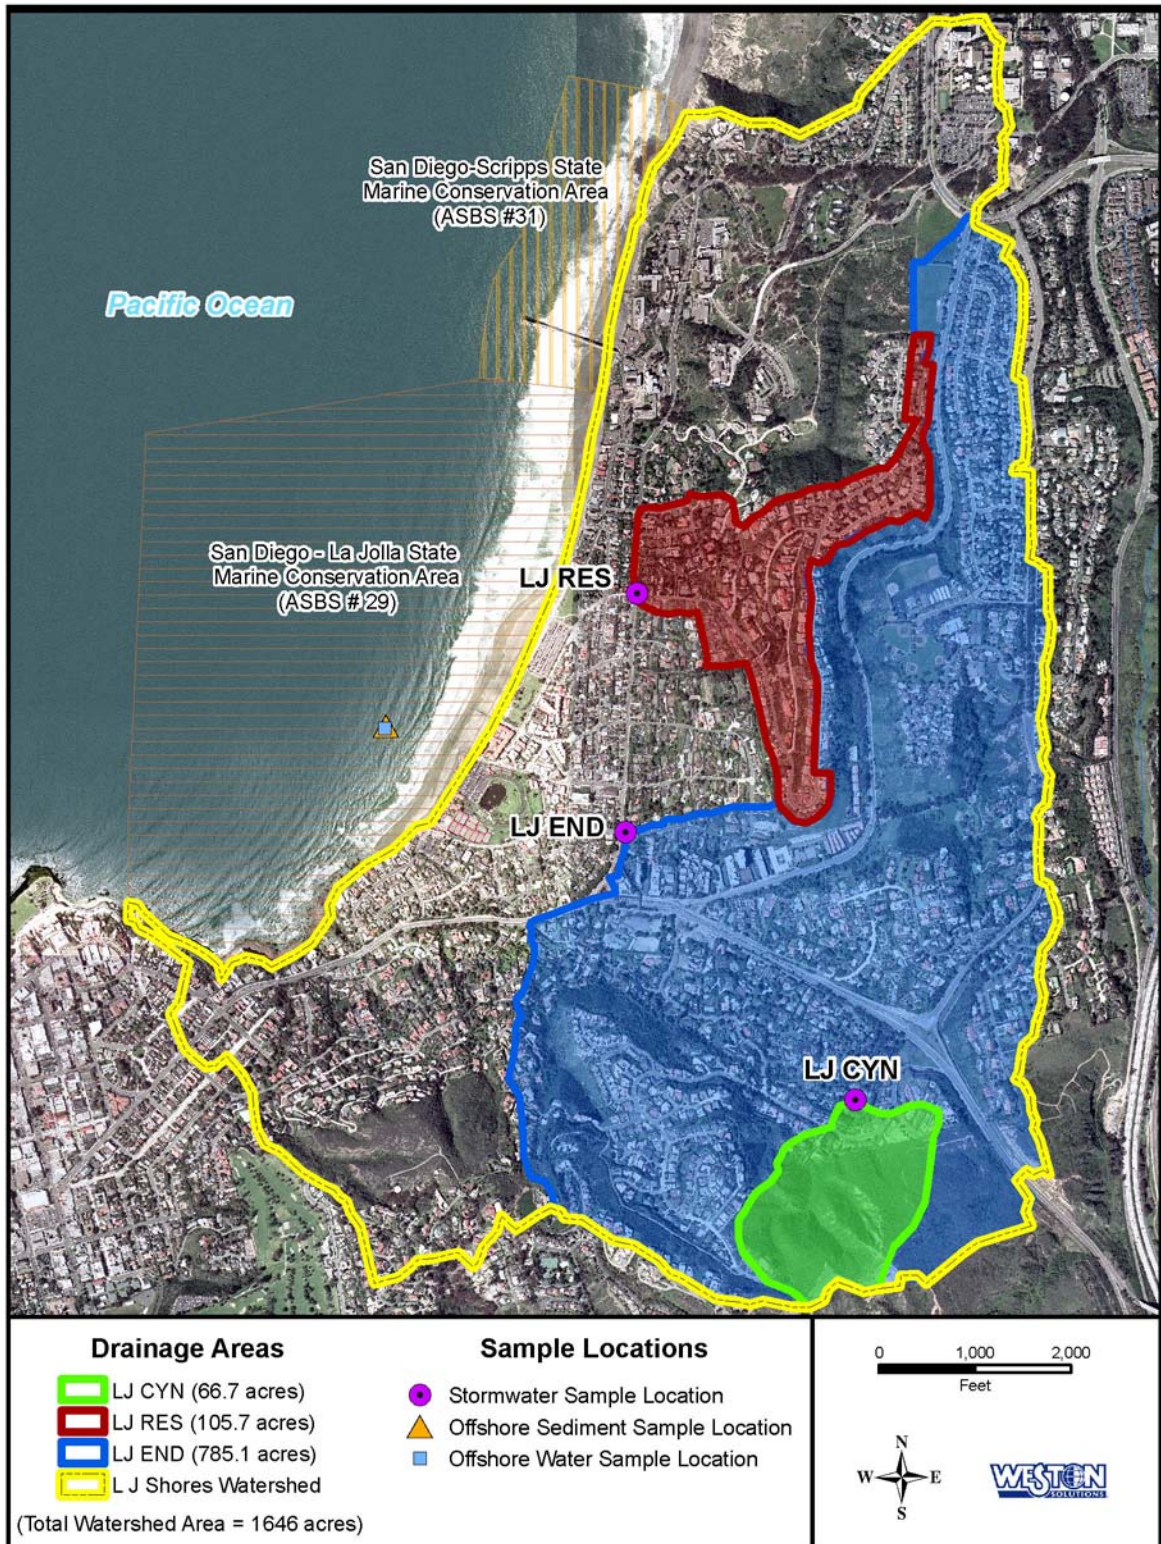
San Diego-Scripps State Marine Conservation Area (ASBS #31)

Pacific Ocean

San Diego - La Jolla State Marine Conservation Area (ASBS # 29)

LJ RES

LJ END

LJ CYN

Drainage Areas
LJ CYN (66.7 acres)
LJ RES (105.7 acres)
LJ END (785.1 acres)
L J Shores Watershed
(Total Watershed Area = 1646 acres)

Sample Locations
Stormwater Sample Location
Offshore Sediment Sample Location
Offshore Water Sample Location

0 1,000 2,000
Feet

N
W E
S

WESTON SOLUTIONS